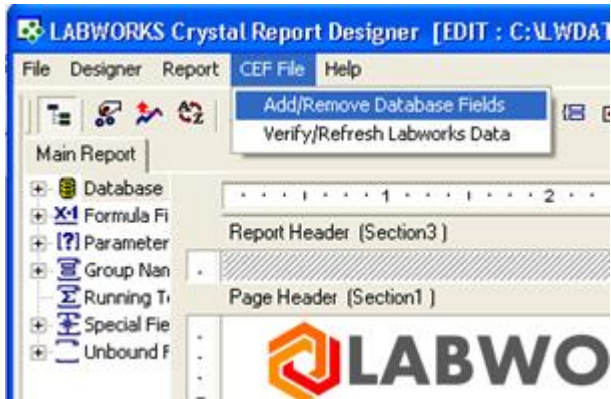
LABWORKS Crystal Report Designer [EDIT : C:\LWDAT

File Designer Report CEF File Help

Add/Remove Database Fields
Verify/Refresh Labworks Data

Main Report

Database
X+1 Formula Fi
[?] Parameter
Group Nan
Σ Running T
Special Fie
Unbound F

1 2

Report Header (Section3 )

Page Header (Section1 )

LABWO